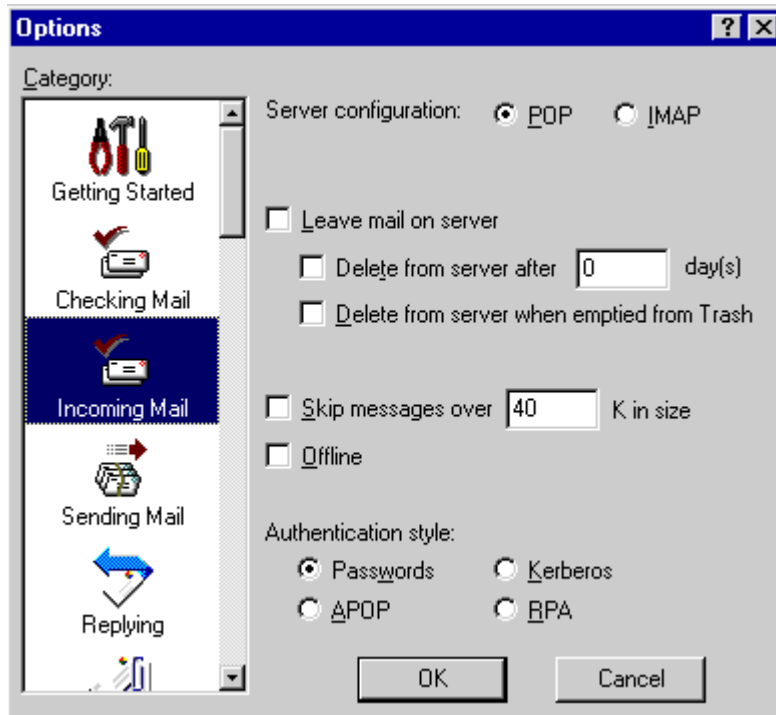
Options

? X

Category:

Getting Started

Checking Mail

Incoming Mail

Sending Mail

Replying

Server configuration: POP IMAP

Leave mail on server

Delete from server after 0 day(s)

Delete from server when emptied from Trash

Skip messages over 40 K in size

Offline

Authentication style:

Passwords Kerberos

APOP RPA

OK Cancel